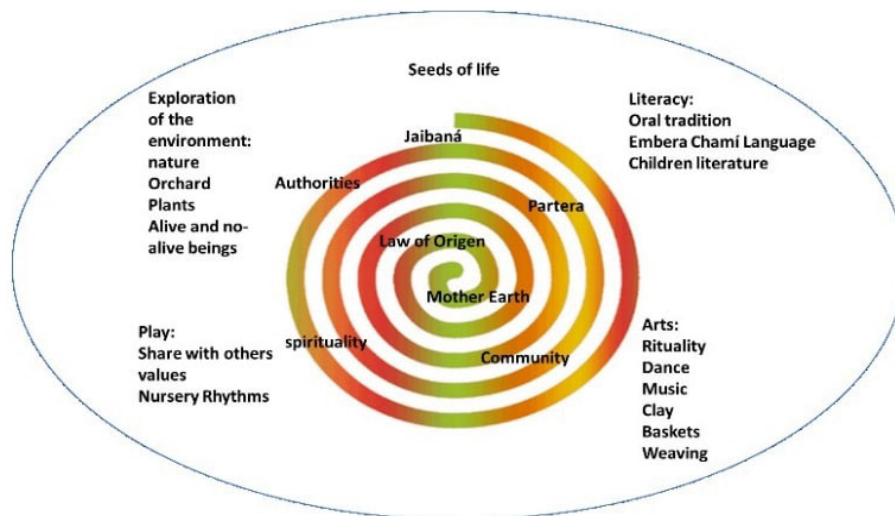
Seeds of life

Exploration of the environment: nature
Orchard
Plants
Alive and no-alive beings

Literacy:
Oral tradition
Embera Chamí Language
Children literature

Jaibaná
Authorities
Partera
Law of Origen
Mother Earth
spirituality
Community

Play:
Share with others values
Nursery Rhythms

Arts:
Rituality
Dance
Music
Clay
Baskets
Weaving